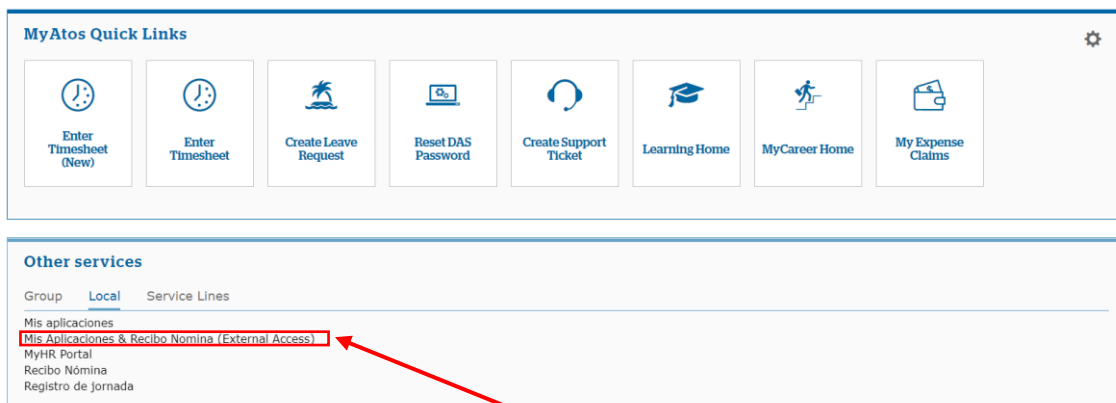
MyAtos Quick Links

Enter Timesheet (New)

Enter Timesheet

Create Leave Request

Reset DAS Password

Create Support Ticket

Learning Home

MyCareer Home

My Expense Claims

Other services

Group Local Service Lines

Mis aplicaciones
Mis Aplicaciones & Recibo Nomina (External Access)
MyHR Portal
Recibo Nómina
Registro de jornada